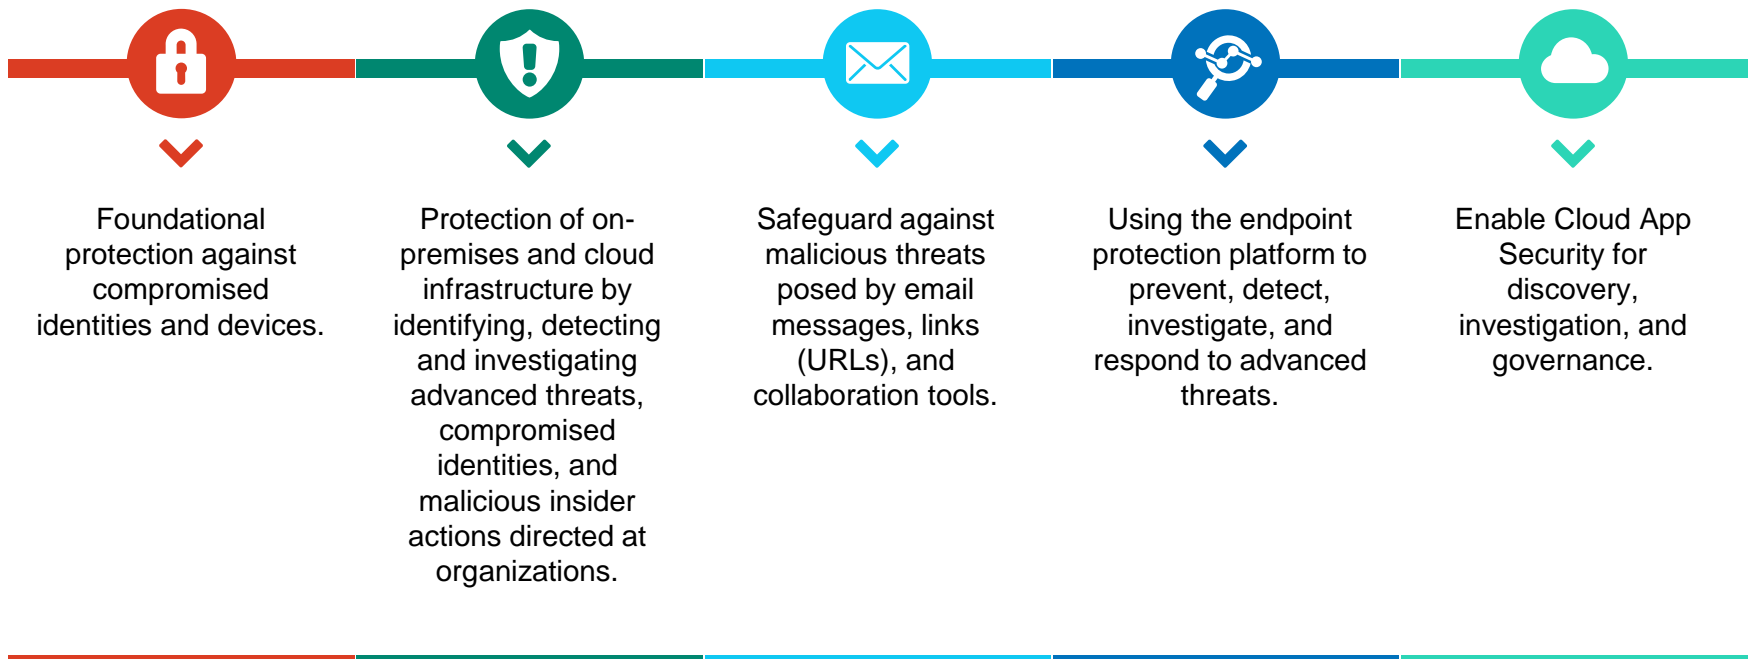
Foundational protection against compromised identities and devices.

Protection of on-premises and cloud infrastructure by identifying, detecting and investigating advanced threats, compromised identities, and malicious insider actions directed at organizations.

Safeguard against malicious threats posed by email messages, links (URLs), and collaboration tools.

Using the endpoint protection platform to prevent, detect, investigate, and respond to advanced threats.

Enable Cloud App Security for discovery, investigation, and governance.